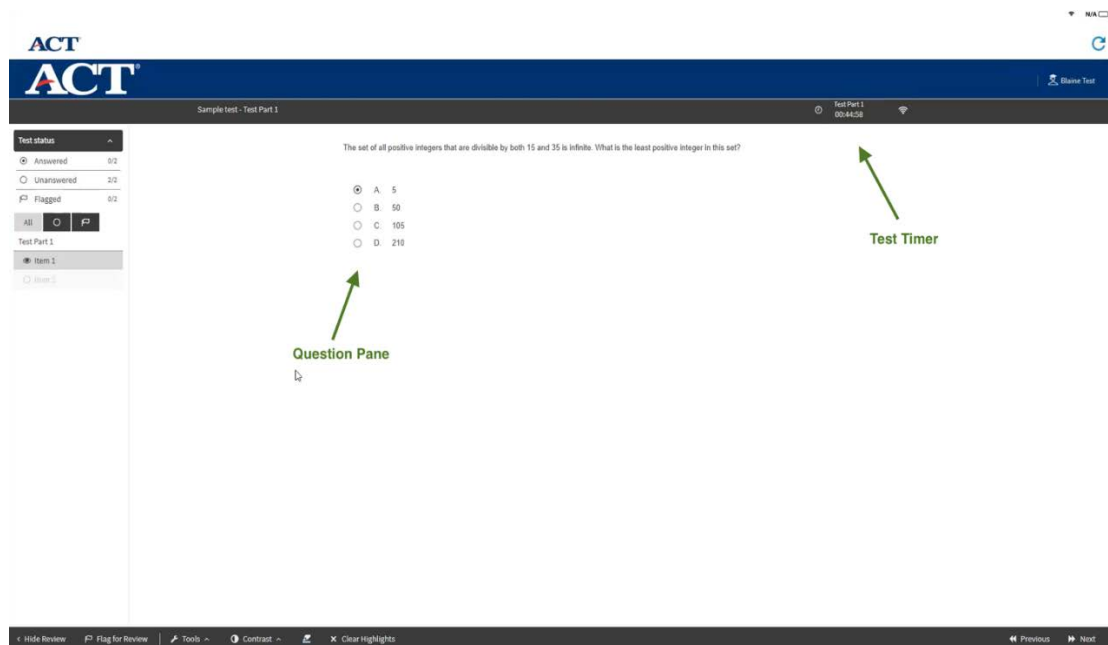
N/A

ACT

ACT

Blaine Test

Sample test - Test Part 1

Test Part 1
00:44:58

Test status

Answered 0/2

Unanswered 2/2

Flagged 0/2

All

Test Part 1

Item 1

Item 2

The set of all positive integers that are divisible by both 15 and 35 is infinite. What is the least positive integer in this set?

A. 5

B. 50

C. 105

D. 210

Test Timer

Question Pane

< Hide Review

Flag for Review

Tools ^

Contrast ^

Clear Highlights

Previous

Next